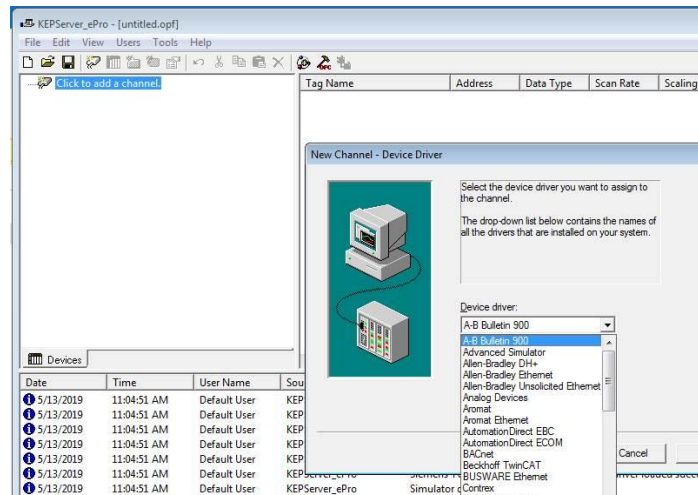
KEPServer_ePro - [untitled.opf]

File Edit View Users Tools Help

Click to add a channel.

| Tag Name | Address | Data Type | Scan Rate | Scaling |
|---|---|---|---|---|

New Channel - Device Driver

Select the device driver you want to assign to the channel.

The drop-down list below contains the names of all the drivers that are installed on your system.

Device driver:

A-B Bulletin 900

A-B Bulletin 900
Advanced Simulator
Allen-Bradley DH+
Allen-Bradley Ethernet
Allen-Bradley Unsolicited Ethernet
Analog Devices
Aromat
Aromat Ethernet
AutomationDirect EBC
AutomationDirect ECOM
BACnet
Beckhoff TwinCAT
BUSWARE Ethernet
Contrex

Cancel

Devices

| Date | Time | User Name | Sou |
|---|---|---|---|
| 5/13/2019 | 11:04:51 AM | Default User | KEP |
| 5/13/2019 | 11:04:51 AM | Default User | KEP |
| 5/13/2019 | 11:04:51 AM | Default User | KEP |
| 5/13/2019 | 11:04:51 AM | Default User | KEP |
| 5/13/2019 | 11:04:51 AM | Default User | KEP |
| 5/13/2019 | 11:04:51 AM | Default User | KEP |
| 5/13/2019 | 11:04:51 AM | Default User | KEPServer_ePro |

Simulator